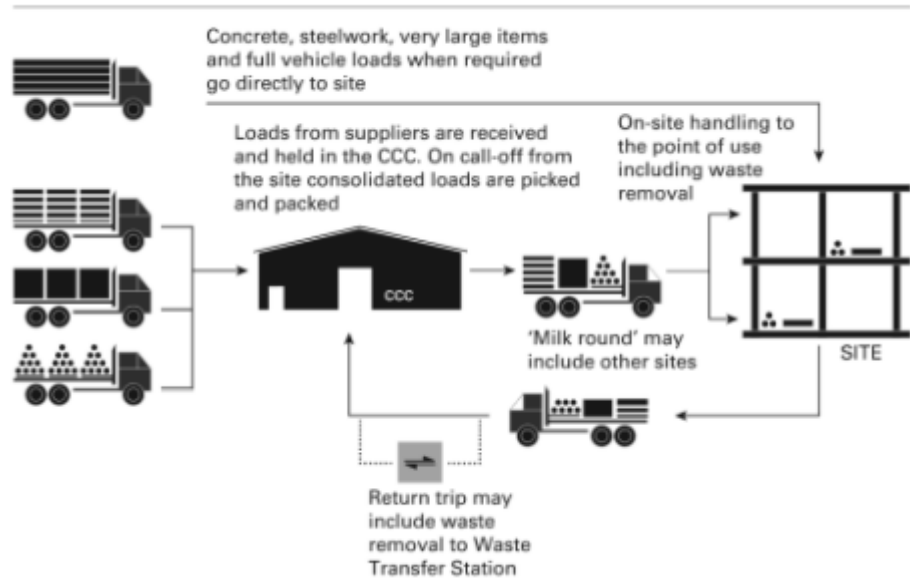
Concrete, steelwork, very large items and full vehicle loads when required go directly to site

Loads from suppliers are received and held in the CCC. On call-off from the site consolidated loads are picked and packed

On-site handling to the point of use including waste removal

CCC

'Milk round' may include other sites

SITE

Return trip may include waste removal to Waste Transfer Station